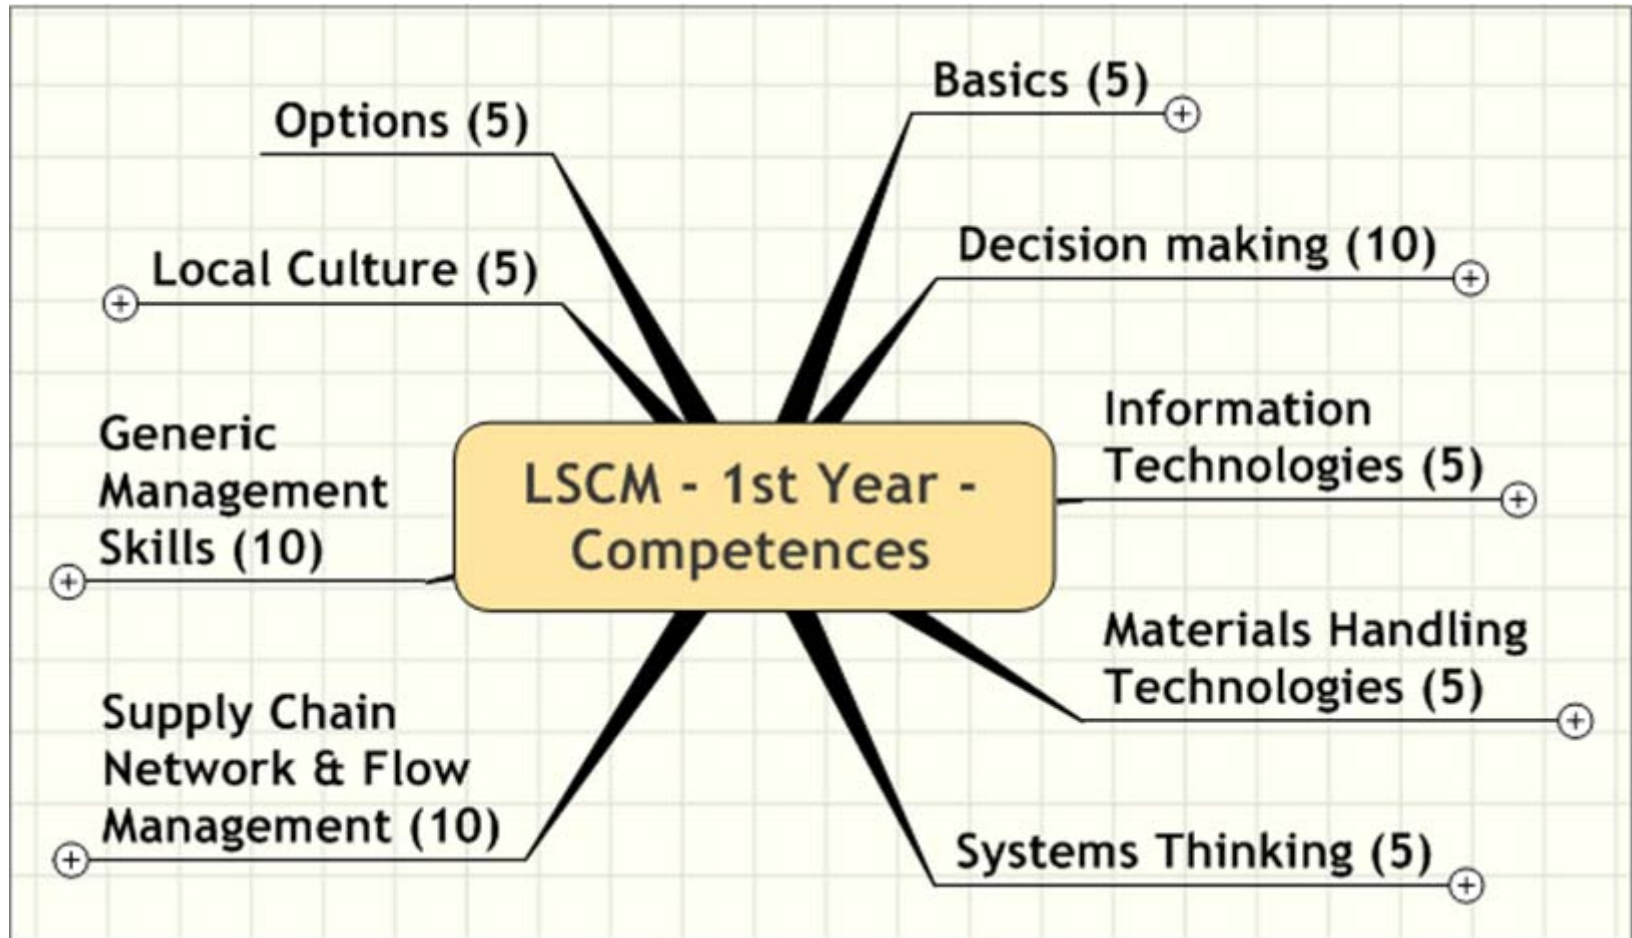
LSCM - 1st Year - Competences

Basics (5)

Decision making (10)

Information Technologies (5)

Materials Handling Technologies (5)

Systems Thinking (5)

Supply Chain Network & Flow Management (10)

Generic Management Skills (10)

Local Culture (5)

Options (5)